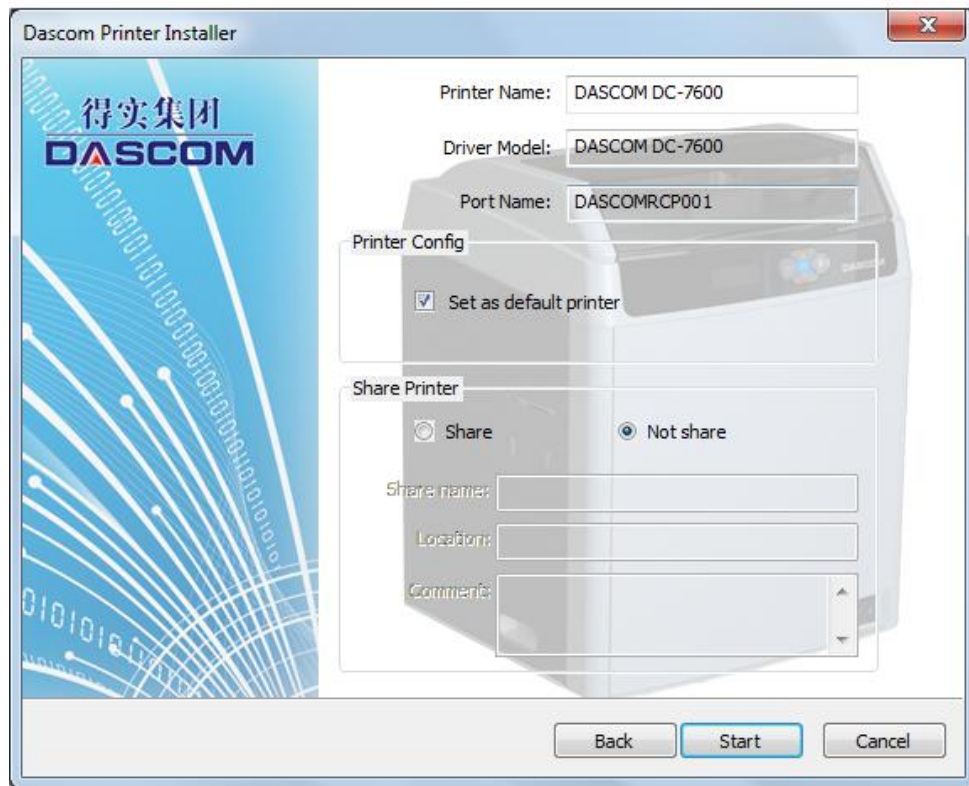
Dascom Printer Installer

得实集团
DASCOM

Printer Name: DASCOM DC-7600

Driver Model: DASCOM DC-7600

Port Name: DASCOMRCP001

Printer Config

Set as default printer

Share Printer

Share

Not share

Share name:

Location:

Comment:

Back

Start

Cancel